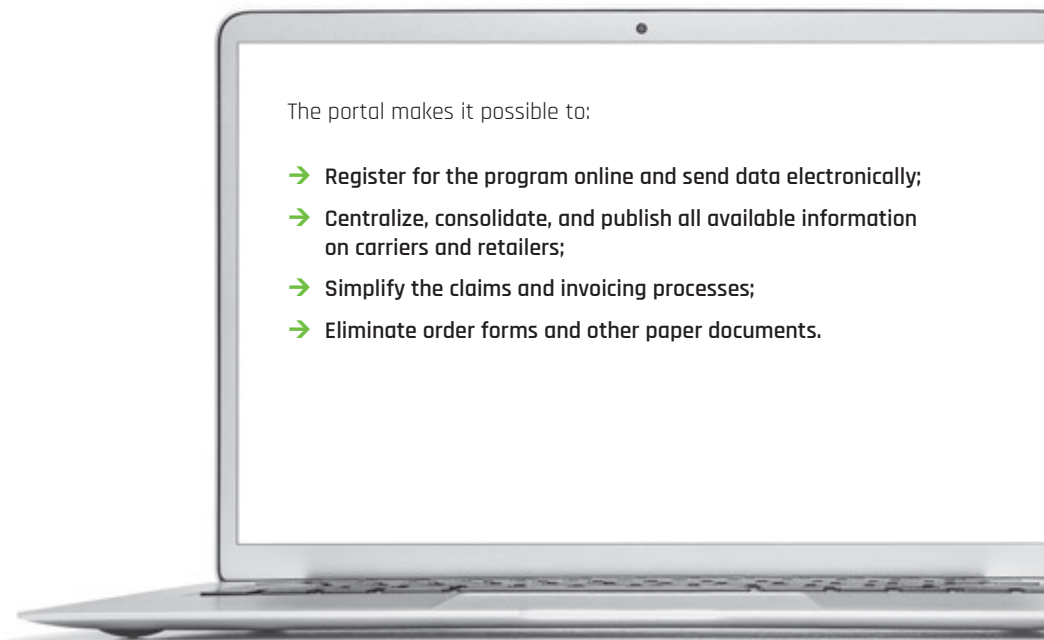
The portal makes it possible to:

→ Register for the program online and send data electronically;

→ Centralize, consolidate, and publish all available information on carriers and retailers;

→ Simplify the claims and invoicing processes;

→ Eliminate order forms and other paper documents.